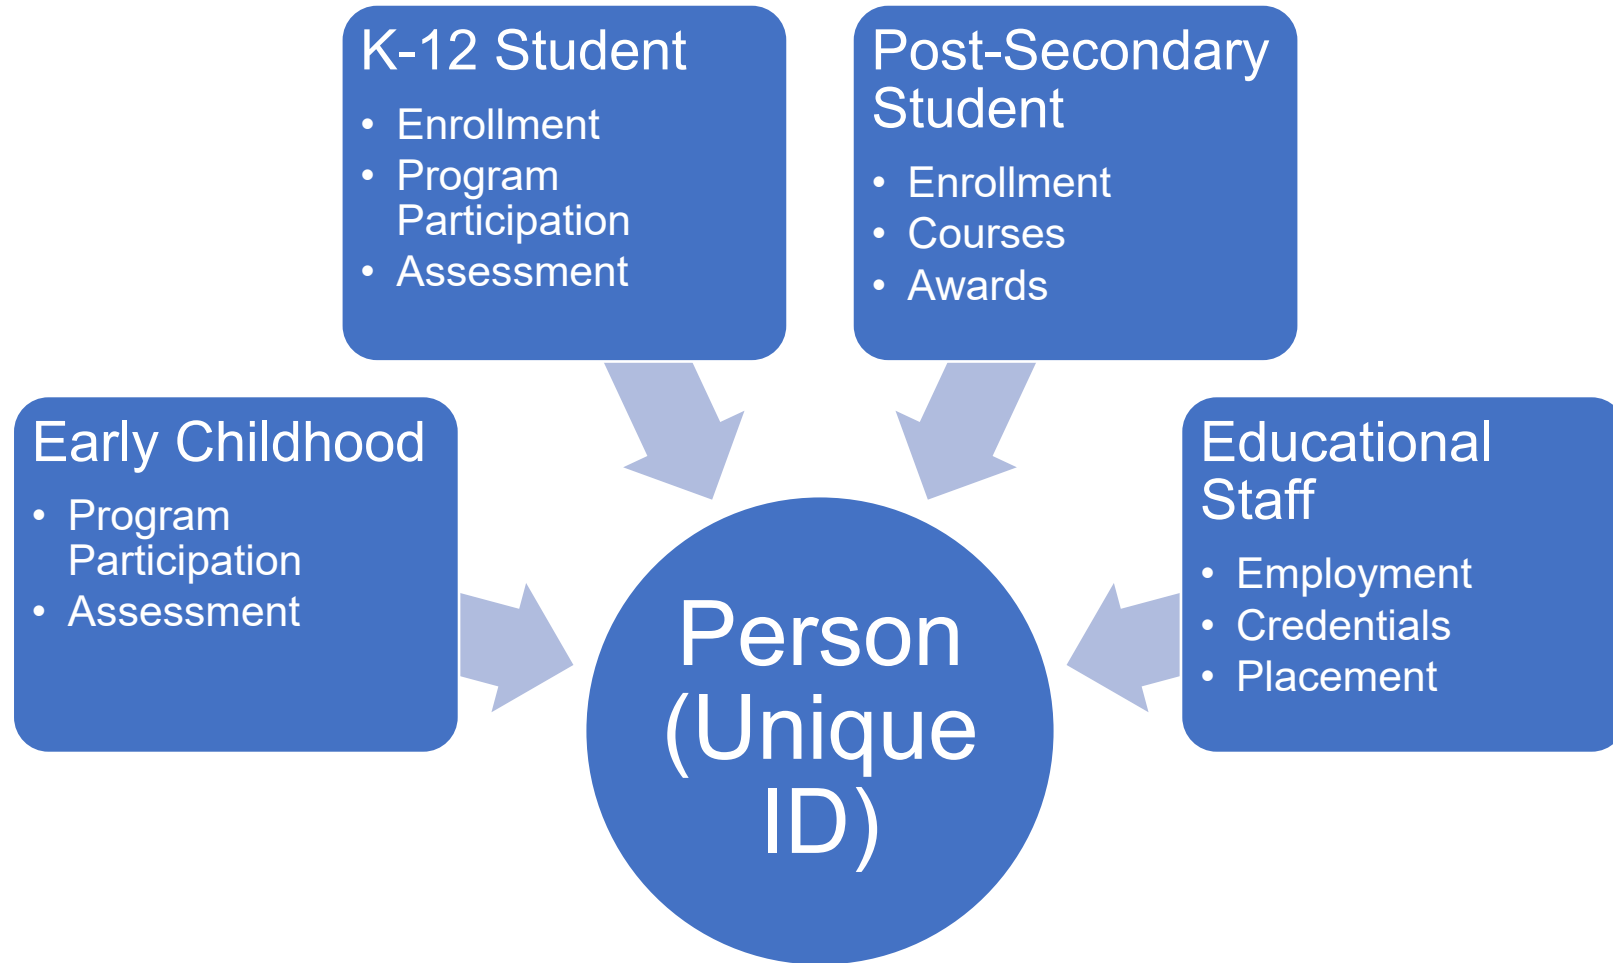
K-12 Student
• Enrollment
• Program Participation
• Assessment

Post-Secondary Student
• Enrollment
• Courses
• Awards

Early Childhood
• Program Participation
• Assessment

Person (Unique ID)

Educational Staff
• Employment
• Credentials
• Placement